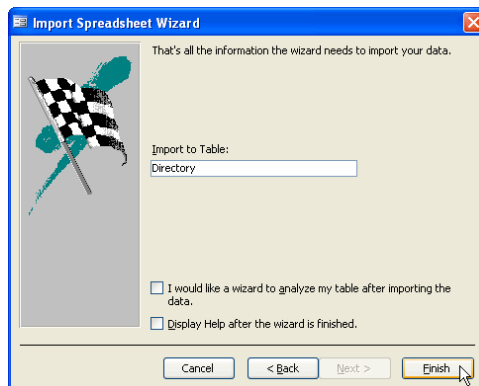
Import Spreadsheet Wizard

That's all the information the wizard needs to import your data.

Import to Table:

Directory

I would like a wizard to analyze my table after importing the data.

Display Help after the wizard is finished.

Cancel

< Back

Next >

Finish